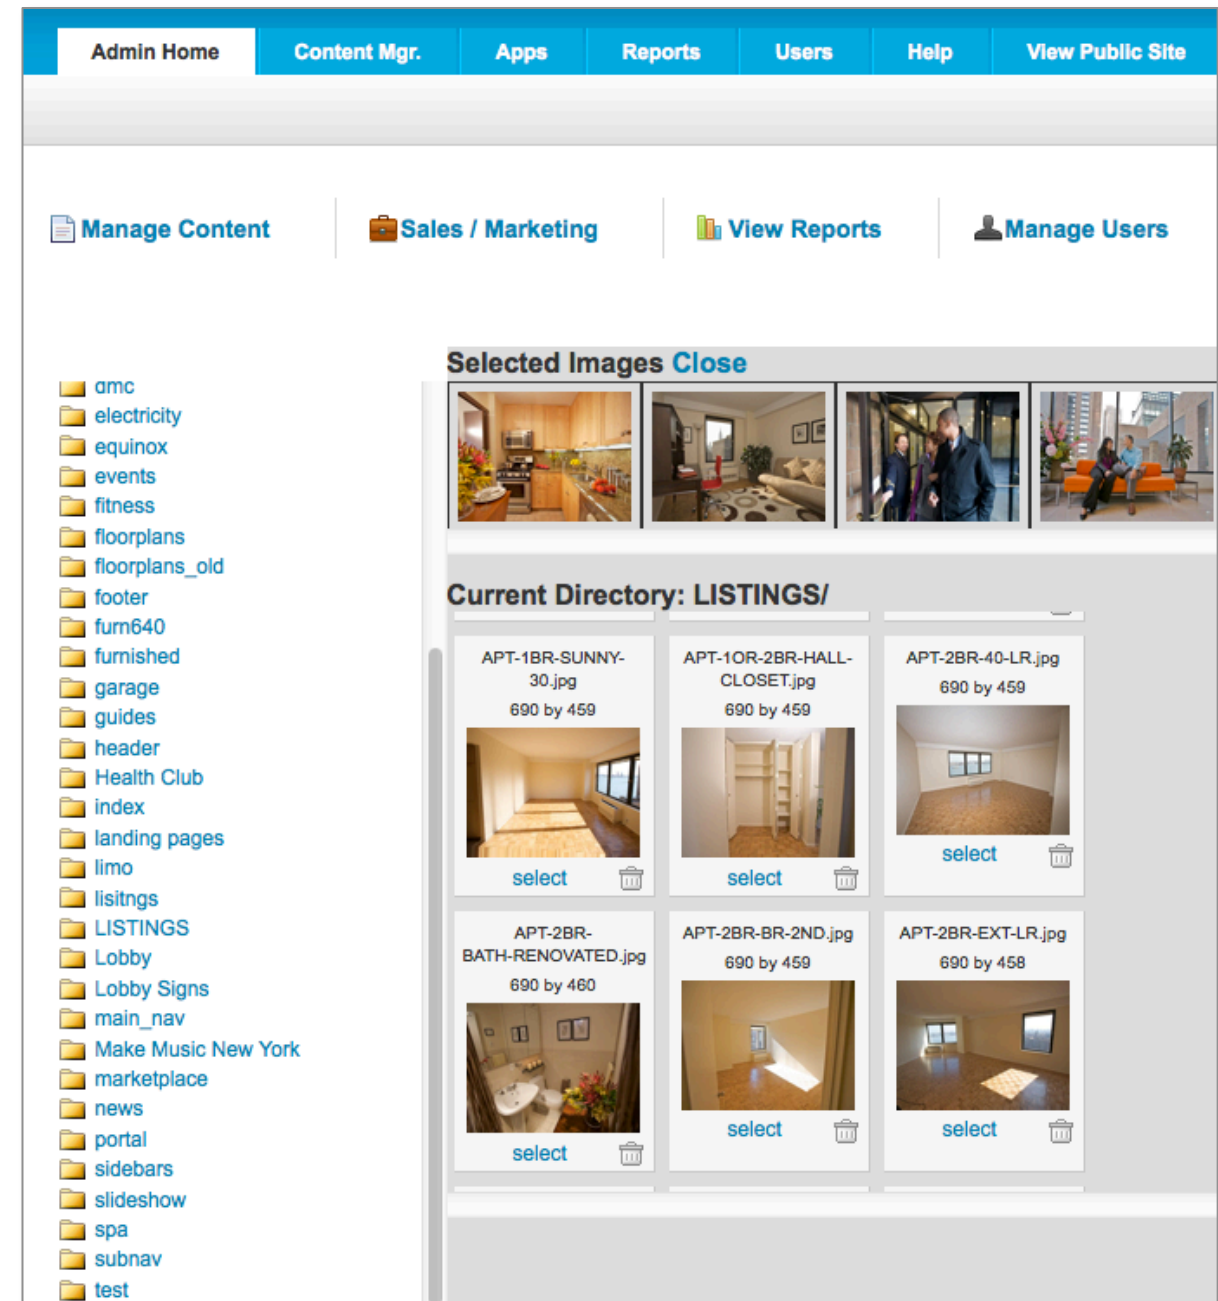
Admin Home
Content Mgr.
Apps
Reports
Users
Help
View Public Site

Manage Content
Sales / Marketing
View Reports
Manage Users

amc
electricity
equinox
events
fitness
floorplans
floorplans_old
footer
furn640
furnished
garage
guides
header
Health Club
index
landing pages
limo
lisitngs
LISTINGS
Lobby
Lobby Signs
main_nav
Make Music New York
marketplace
news
portal
sidebars
slideshow
spa
subnav
test

Selected Images Close

Current Directory: LISTINGS/

APT-1BR-SUNNY-30.jpg
690 by 459
select

APT-1OR-2BR-HALL-CLOSET.jpg
690 by 459
select

APT-2BR-40-LR.jpg
690 by 459
select

APT-2BR-BATH-RENOVATED.jpg
690 by 460
select

APT-2BR-BR-2ND.jpg
690 by 459
select

APT-2BR-EXT-LR.jpg
690 by 458
select